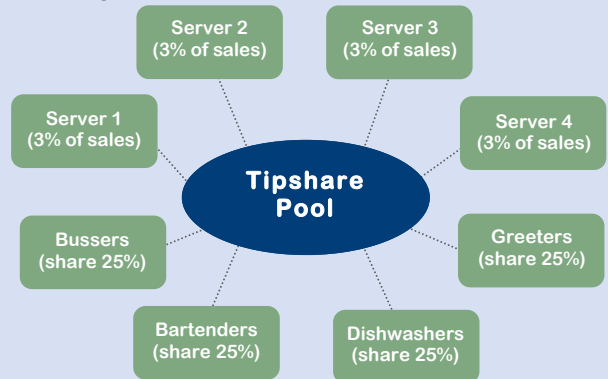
Server 2
(3% of sales)

Server 3
(3% of sales)

Server 1
(3% of sales)

Server 4
(3% of sales)

Tipshare
Pool

Bussers
(share 25%)

Greeters
(share 25%)

Bartenders
(share 25%)

Dishwashers
(share 25%)